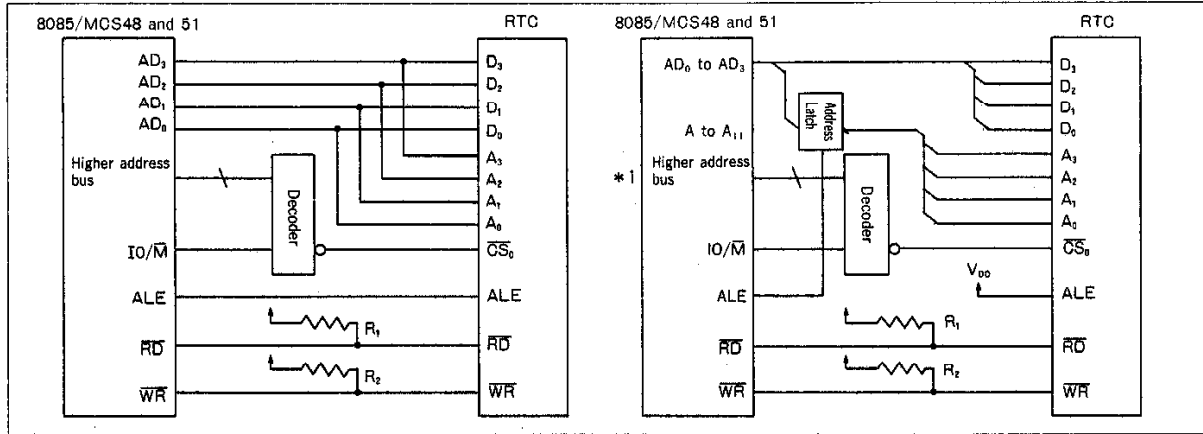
8085/MCS48 and 51

RTC

$AD_3$
$AD_2$
$AD_1$
$AD_0$

Higher address bus

Decoder

$IO/\overline{M}$

ALE

$\overline{RD}$

$\overline{WR}$

$D_3$
$D_2$
$D_1$
$D_0$
$A_3$
$A_2$
$A_1$
$A_0$

$\overline{CS}_0$

ALE

$R_1$

$\overline{RD}$

$R_2$

$\overline{WR}$

8085/MCS48 and 51

RTC

$AD_0$ to $AD_3$

Address Latch

A to $A_{11}$

*1

Higher address bus

Decoder

$IO/\overline{M}$

ALE

$\overline{RD}$

$\overline{WR}$

$D_3$
$D_2$
$D_1$
$D_0$
$A_3$
$A_2$
$A_1$
$A_0$

$\overline{CS}_0$

$V_{DD}$

ALE

$R_1$

$\overline{RD}$

$R_2$

$\overline{WR}$